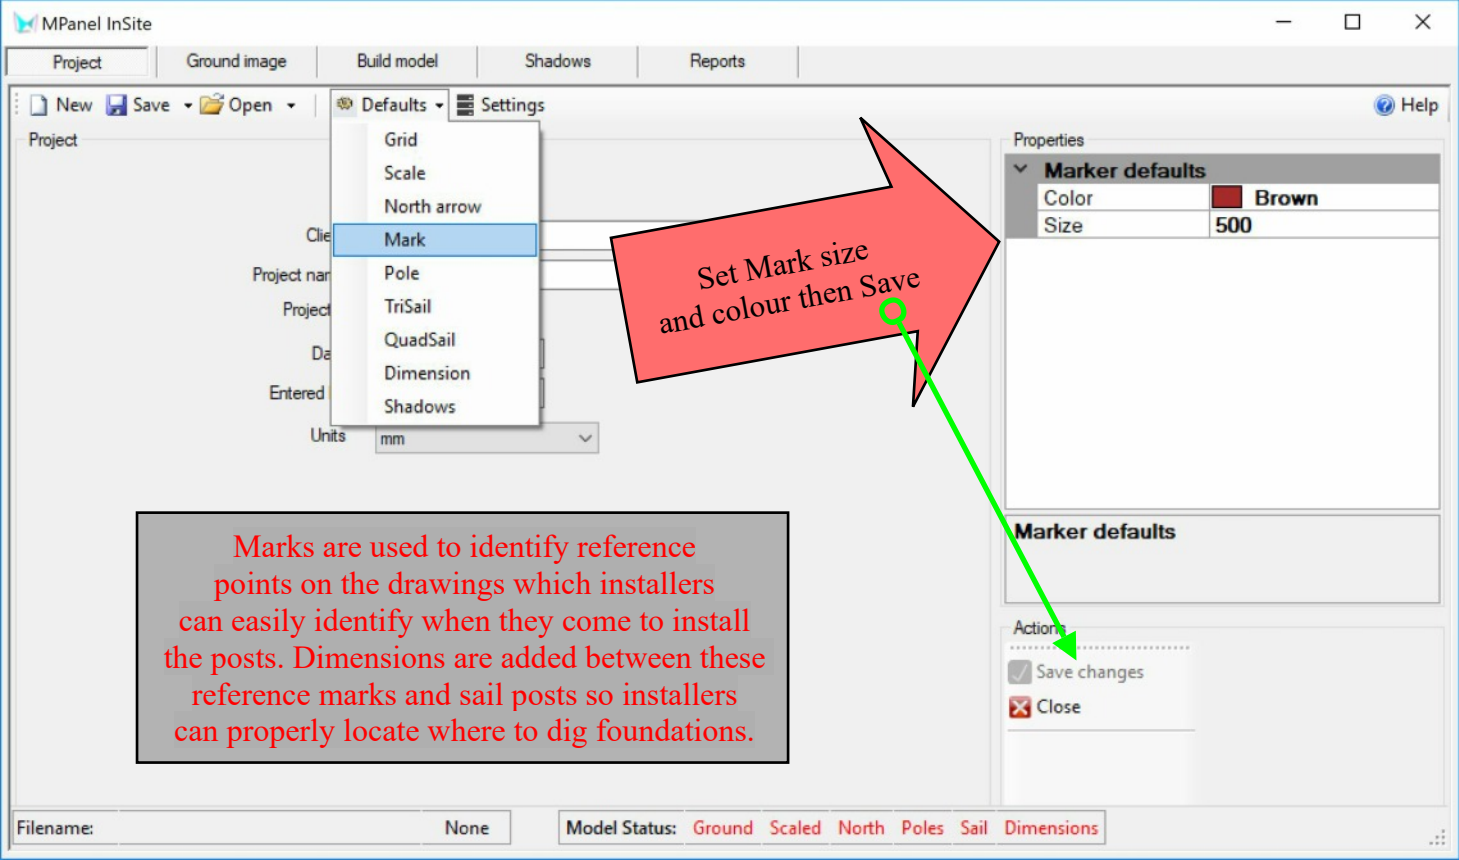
MPanel InSite

Project | Ground image | Build model | Shadows | Reports

New | Save | Open | Defaults | Settings | Help

Project

Grid
Scale
North arrow
Mark
Pole
TriSail
QuadSail
Dimension
Shadows

Clie
Project nar
Project
Da
Entered
Units mm

Set Mark size and colour then Save

Properties

Marker defaults

| Color | Brown |
|---|---|
| Size | 500 |

Marker defaults

Actions
Save changes
Close

Marks are used to identify reference points on the drawings which installers can easily identify when they come to install the posts. Dimensions are added between these reference marks and sail posts so installers can properly locate where to dig foundations.

Filename: None

Model Status: Ground Scaled North Poles Sail Dimensions